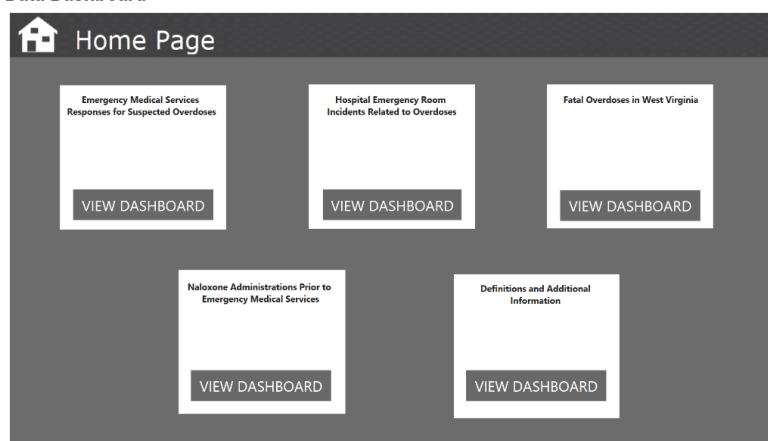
Data Dashboard

Home Page

Emergency Medical Services Responses for Suspected Overdoses

VIEW DASHBOARD

Hospital Emergency Room Incidents Related to Overdoses

VIEW DASHBOARD

Fatal Overdoses in West Virginia

VIEW DASHBOARD

Naloxone Administrations Prior to Emergency Medical Services

VIEW DASHBOARD

Definitions and Additional Information

VIEW DASHBOARD